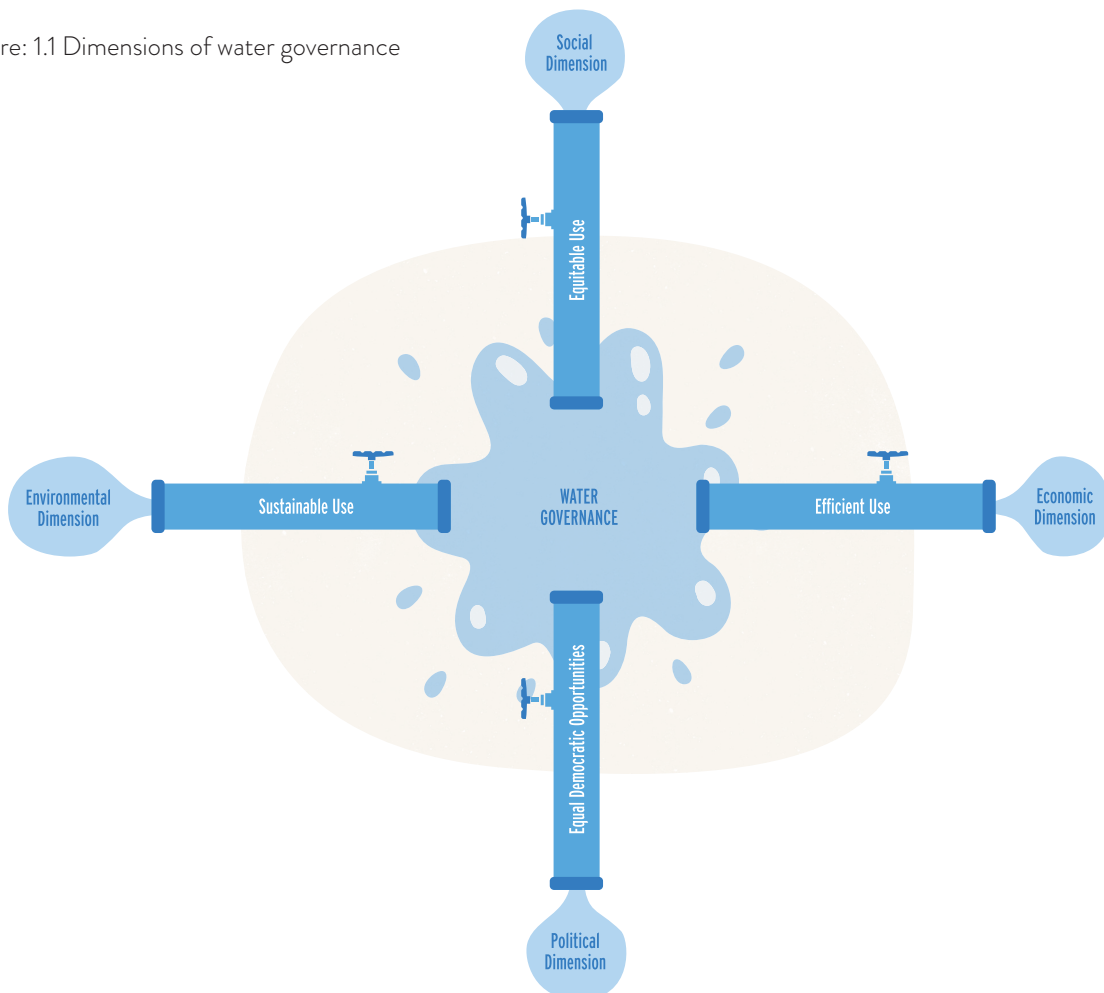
re: 1.1 Dimensions of water governance

Social Dimension

Equitable Use

Environmental Dimension

Sustainable Use

WATER GOVERNANCE

Efficient Use

Economic Dimension

Equal Democratic Opportunities

Political Dimension